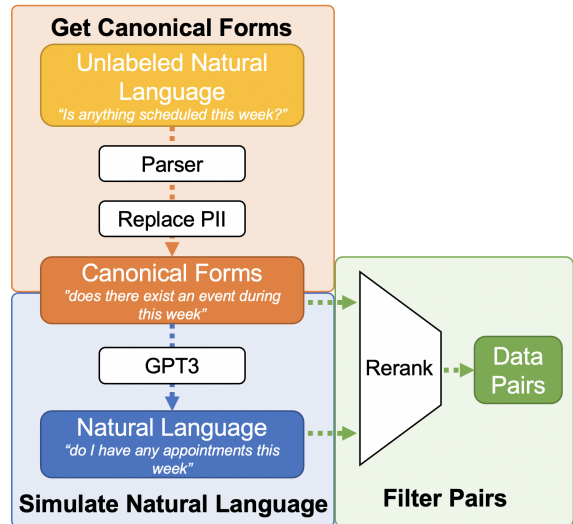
Get Canonical Forms

Unlabeled Natural Language
"Is anything scheduled this week?"

Parser

Replace PII

Canonical Forms
"does there exist an event during this week"

GPT3

Natural Language
"do I have any appointments this week"

Simulate Natural Language

Rerank

Data Pairs

Filter Pairs